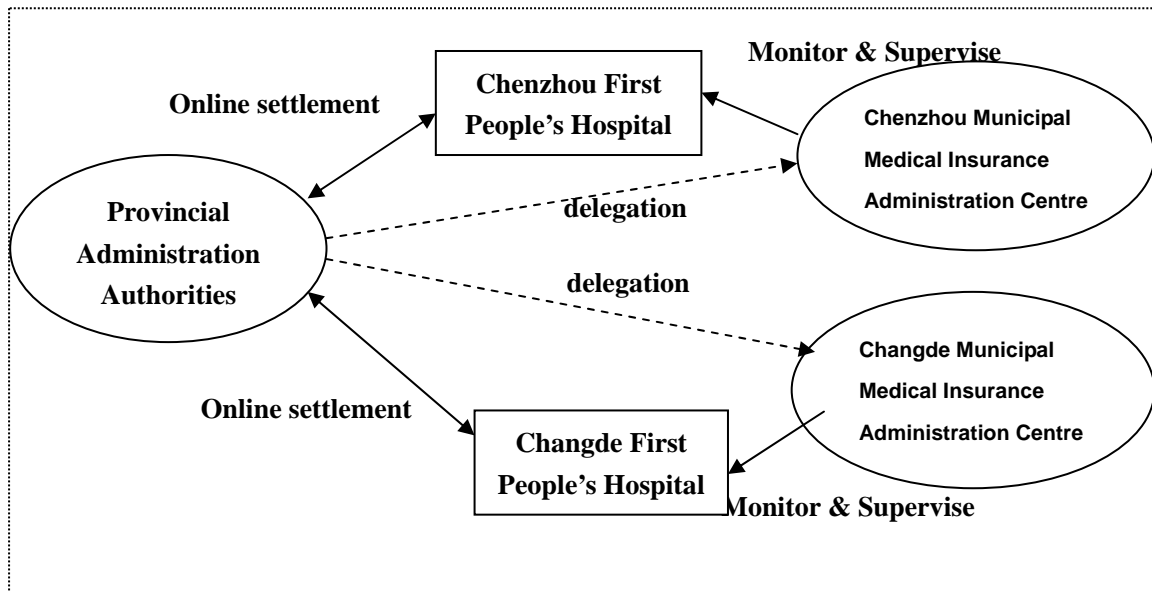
Monitor & Supervise

Online settlement

Chenzhou First People's Hospital

Chenzhou Municipal Medical Insurance Administration Centre

Provincial Administration Authorities

delegation

delegation

Changde Municipal Medical Insurance Administration Centre

Online settlement

Changde First People's Hospital

Monitor & Supervise